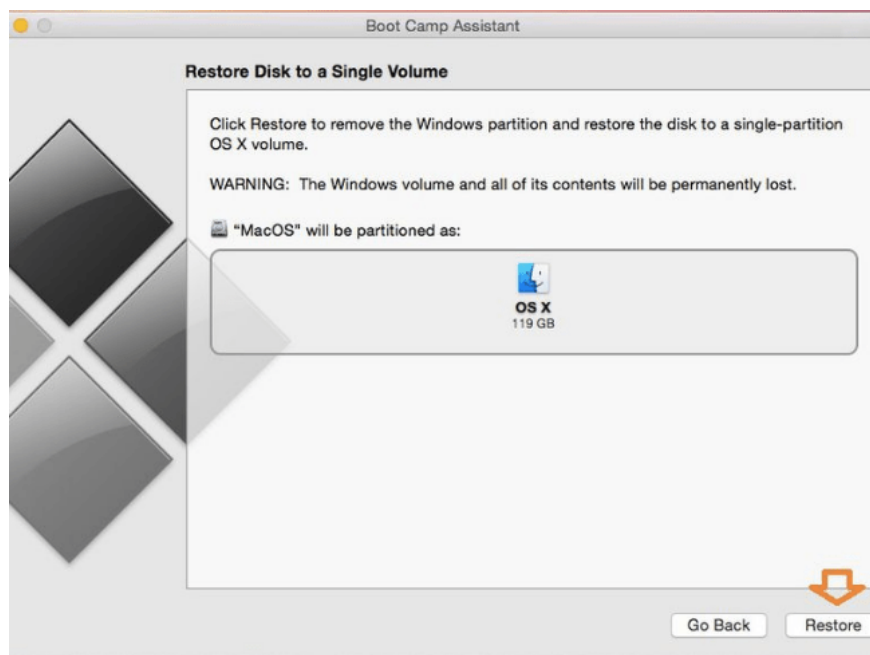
Boot Camp Assistant

Restore Disk to a Single Volume

Click Restore to remove the Windows partition and restore the disk to a single-partition OS X volume.

WARNING: The Windows volume and all of its contents will be permanently lost.

"MacOS" will be partitioned as:

OS X
119 GB

Go Back
Restore